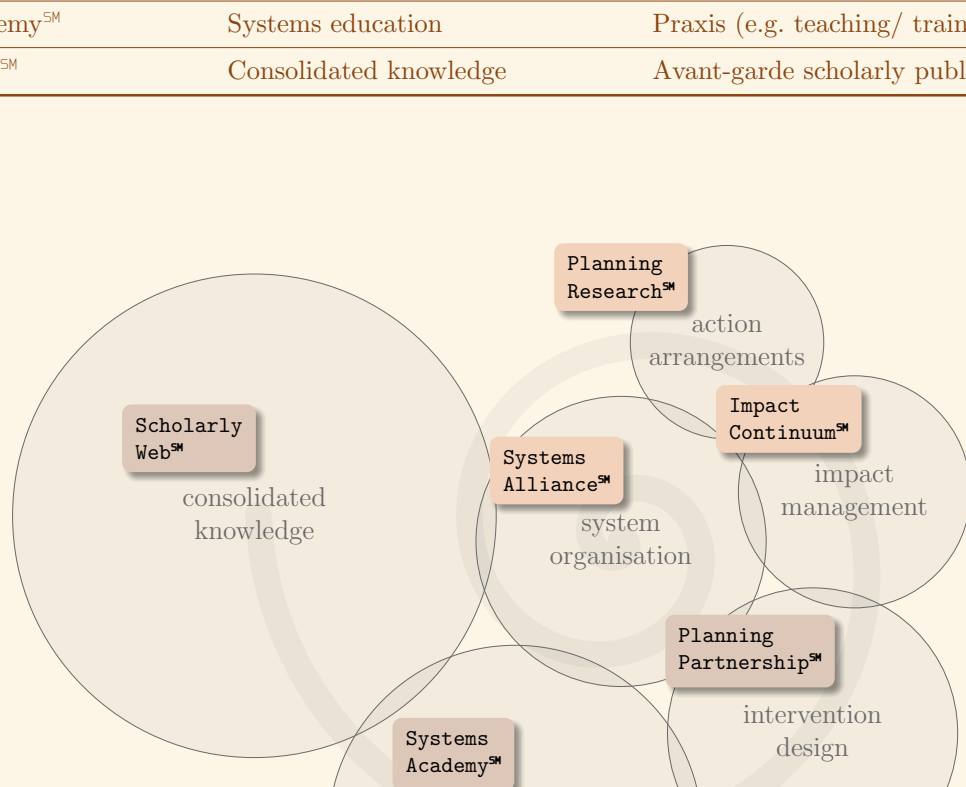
| emy$^{SM}$ | Systems education | Praxis (e.g. teaching/ train |
|---|---|---|
| $^{SM}$ | Consolidated knowledge | Avant-garde scholarly publ |

Planning Research$^{SM}$

action arrangements

Scholarly Web$^{SM}$

consolidated knowledge

Impact Continuum$^{SM}$

impact management

Systems Alliance$^{SM}$

system organisation

Planning Partnership$^{SM}$

intervention design

Systems Academy$^{SM}$